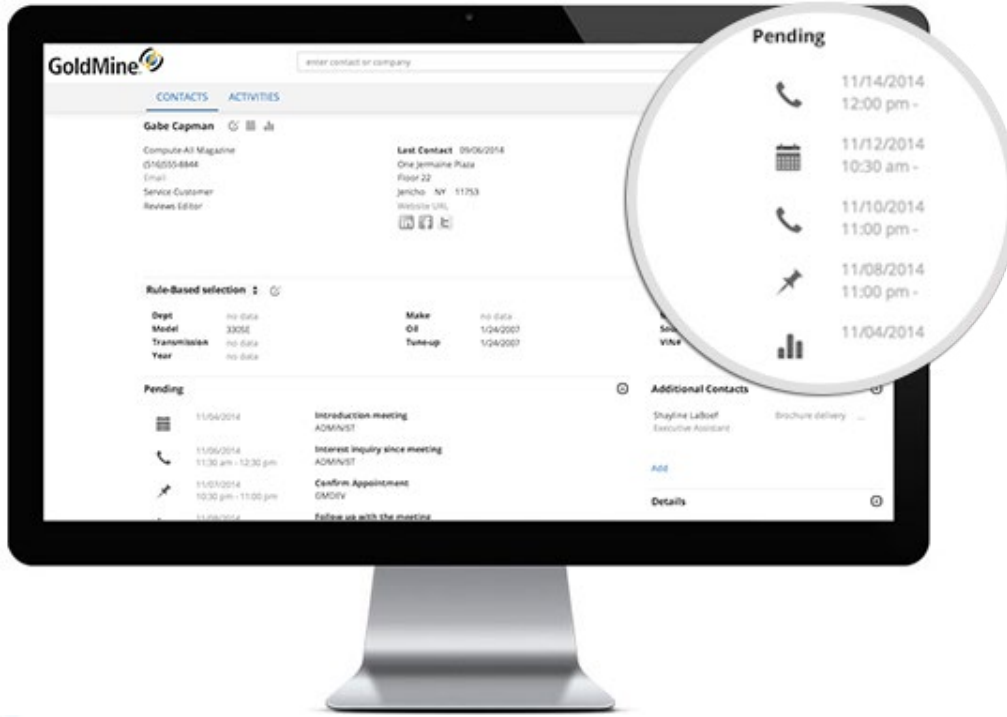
GoldMine

enter contact or company

CONTACTS ACTIVITIES

Gabe Capman

Compute-All Magazine
(516)555-6844
Email
Service Customer
Reviews Editor

Last Contact 09/06/2014
One Jermaine Plaza
Floor 22
Jericho NY 11753
Website URL

Rule-Based selection

| Dept | no data | Make | no data |
|---|---|---|---|
| Model | 3305E | Oil | 1/24/2007 |
| Transmission | no data | Tune-up | 1/24/2007 |
| Year | no data | | |

Sol
VIN

Pending

11/04/2014 Introduction meeting ADMINIST

11/06/2014 11:30 am - 12:30 pm Interest inquiry since meeting ADMINIST

11/07/2014 10:30 pm - 11:00 pm Confirm Appointment GMDEV

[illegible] Follow up with the meeting

Additional Contacts

Shayline LaBoef Executive Assistant Brochure delivery

Add

Details

Pending

11/14/2014 12:00 pm -

11/12/2014 10:30 am -

11/10/2014 11:00 pm -

11/08/2014 11:00 pm -

11/04/2014